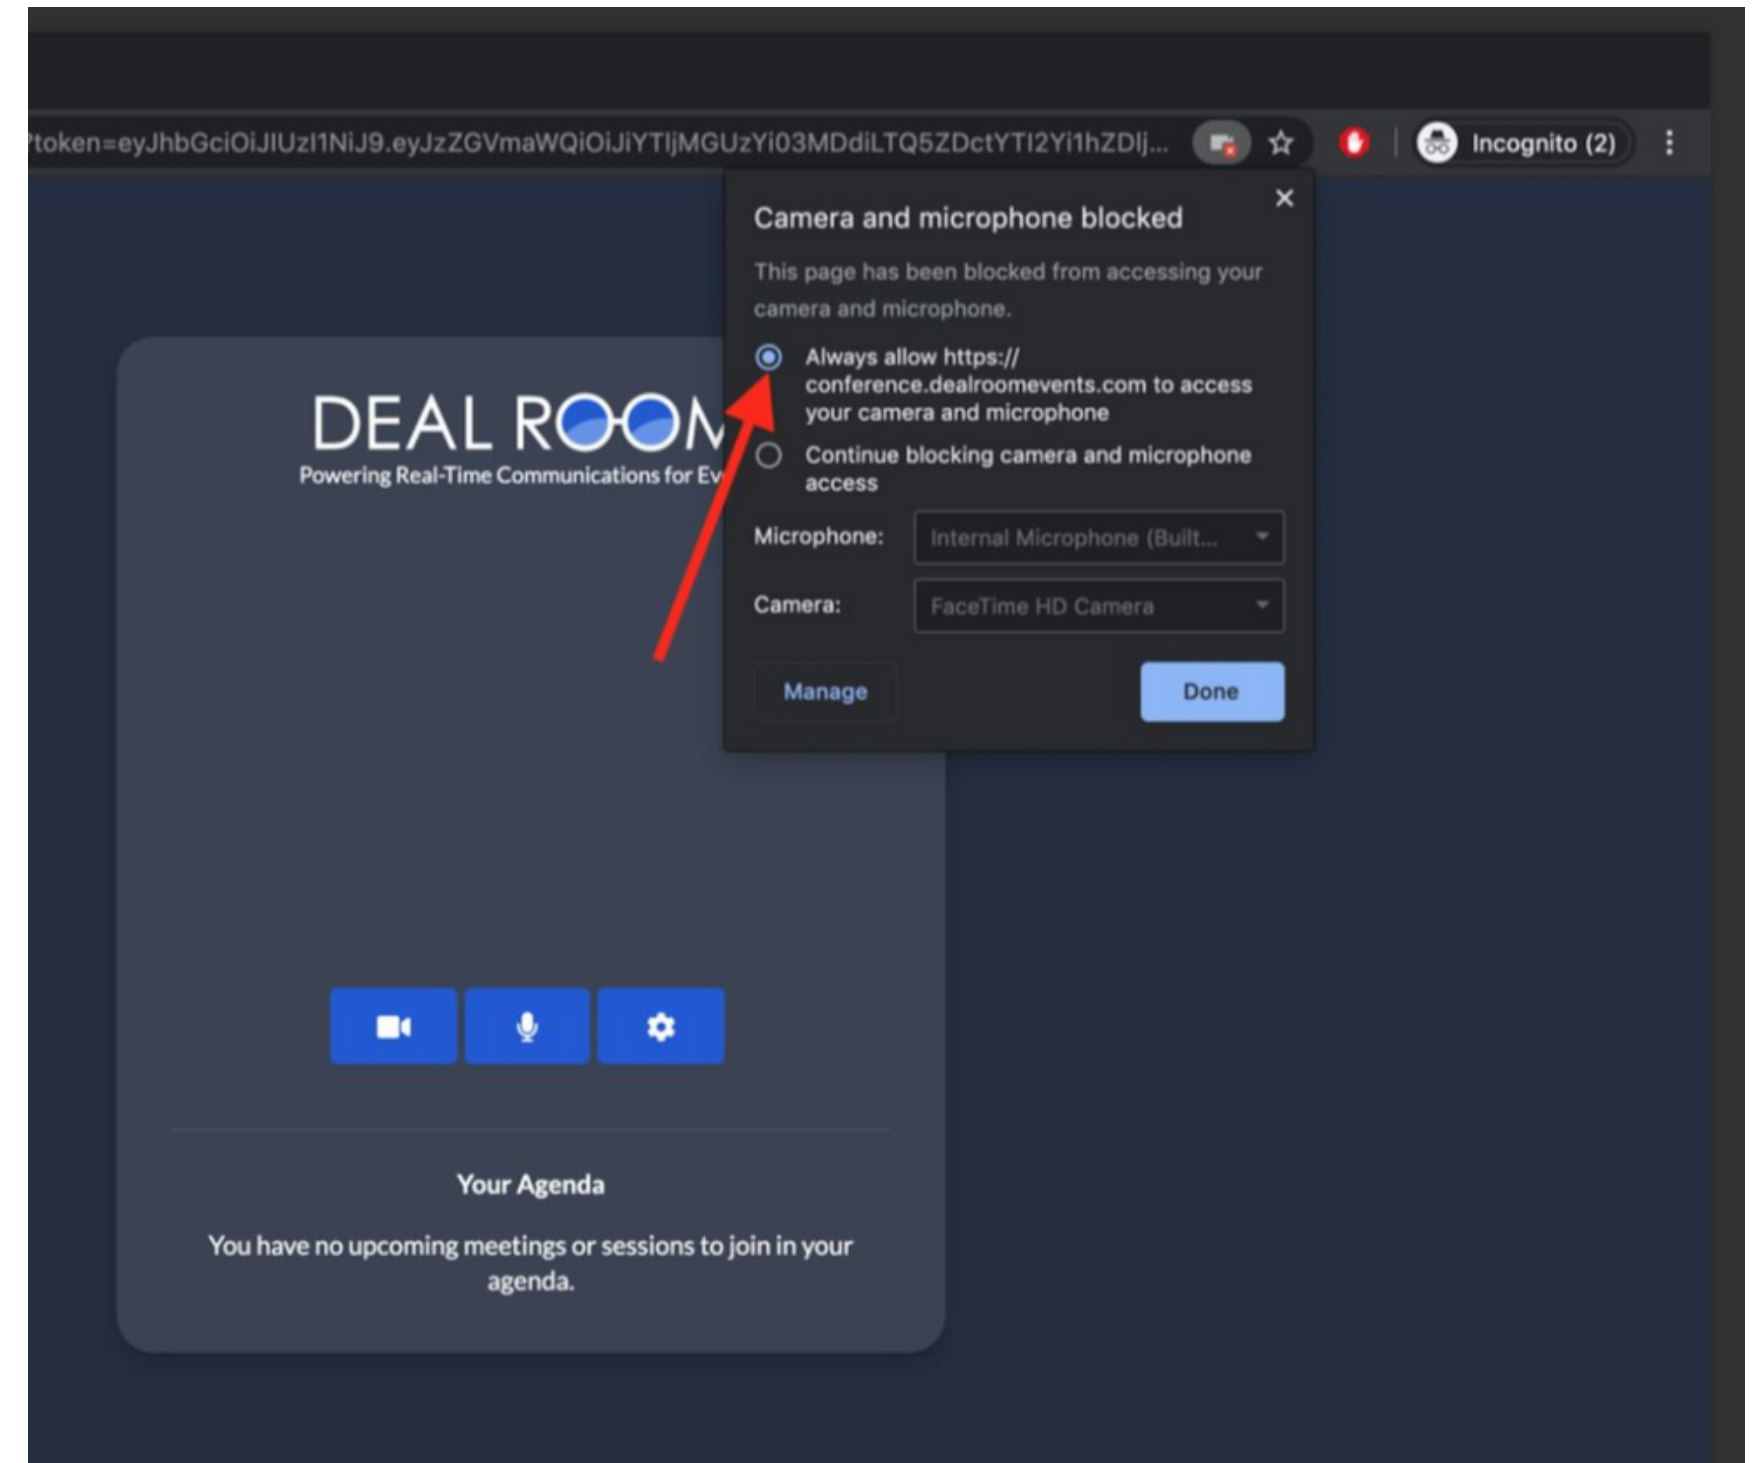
?token=eyJhbGciOiJIUzI1NiJ9.eyJzZGVmaWQiOiJiYTljMGUzYi03MDdiLTQ5ZDctYTI2Yi1hZDlj...

Incognito (2)

Camera and microphone blocked

×

This page has been blocked from accessing your camera and microphone.

Always allow https://conference.dealroomevents.com to access your camera and microphone

Continue blocking camera and microphone access

Microphone: Internal Microphone (Built...

Camera: FaceTime HD Camera

Manage

Done

DEAL ROOM

Powering Real-Time Communications for Ev

Your Agenda

You have no upcoming meetings or sessions to join in your agenda.